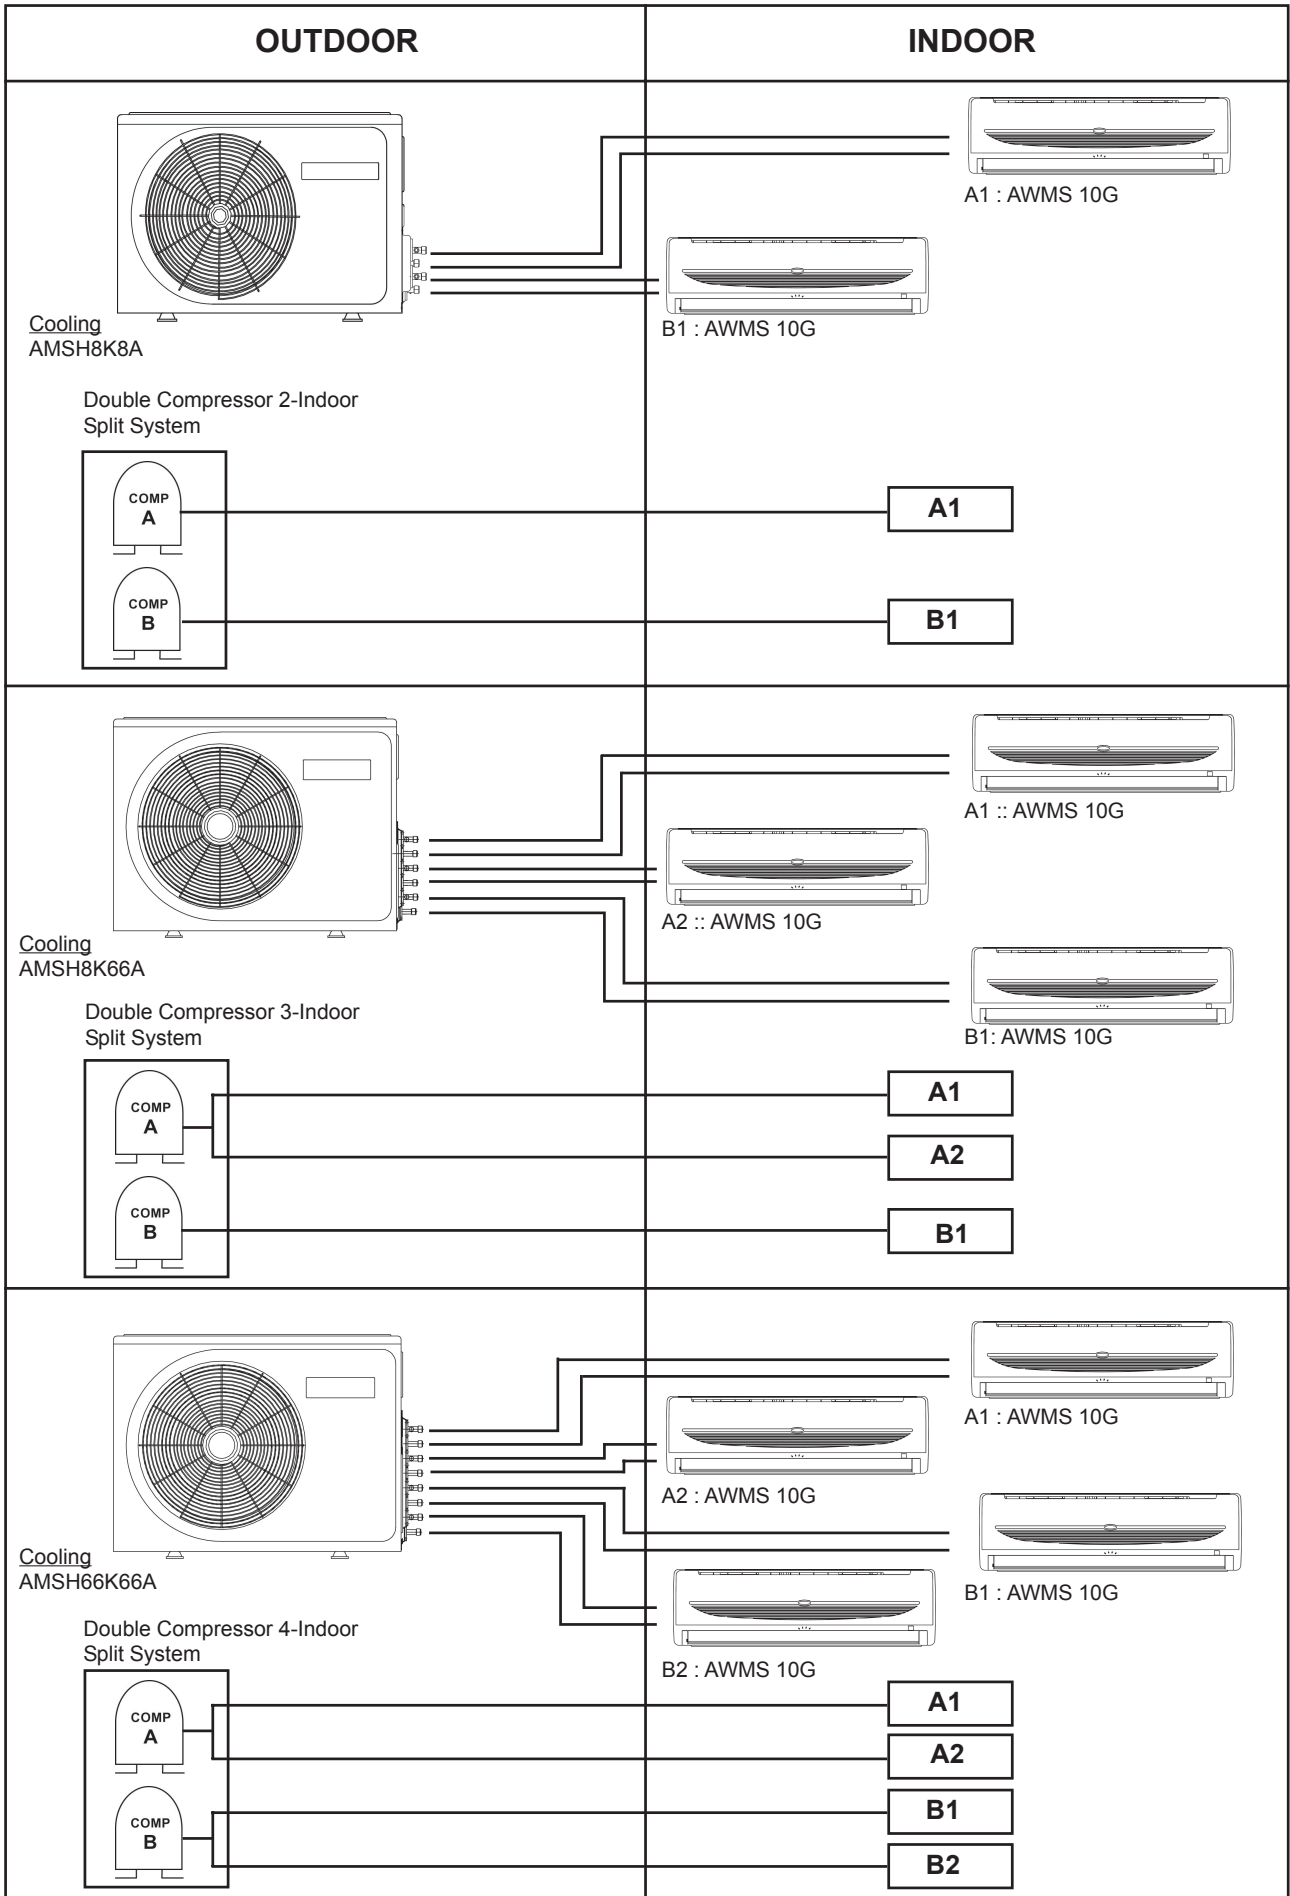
| OUTDOOR | INDOOR |
|---|---|

A1 : AWMS 10G

B1 : AWMS 10G

Cooling
AMSH8K8A

Double Compressor 2-Indoor Split System

COMP A

COMP B

A1

B1

A1 :: AWMS 10G

A2 :: AWMS 10G

B1: AWMS 10G

Cooling
AMSH8K66A

Double Compressor 3-Indoor Split System

COMP A

COMP B

A1

A2

B1

A1 : AWMS 10G

A2 : AWMS 10G

B1 : AWMS 10G

B2 : AWMS 10G

Cooling
AMSH66K66A

Double Compressor 4-Indoor Split System

COMP A

COMP B

A1

A2

B1

B2